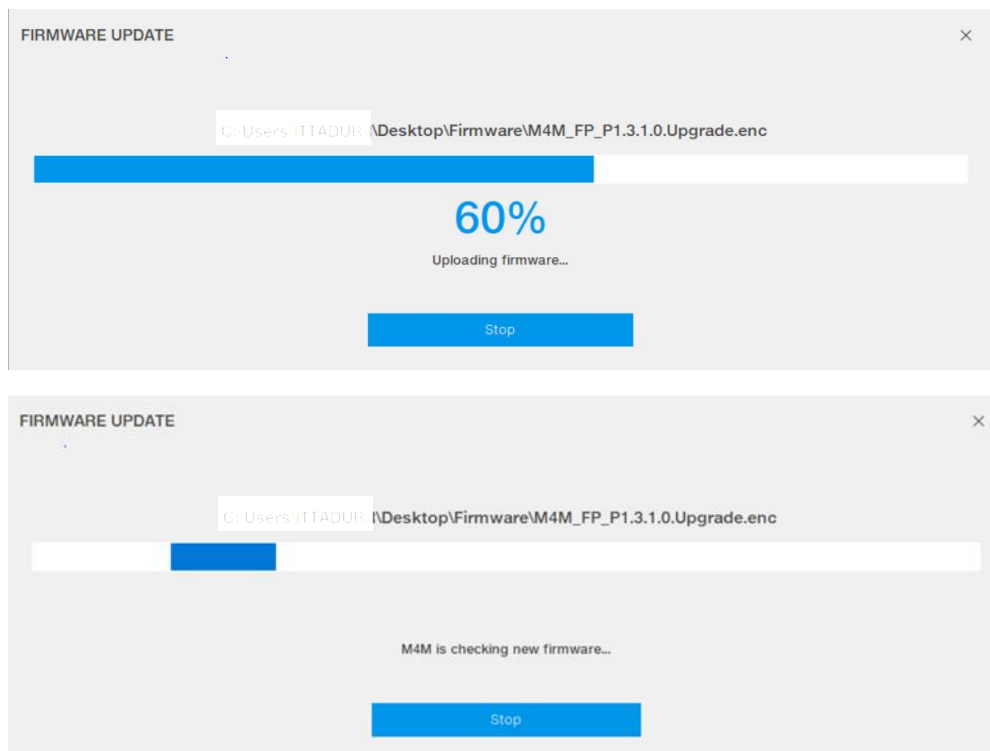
FIRMWARE UPDATE

×

C:\Users\TTADUR\Desktop\Firmware\M4M_FP_P1.3.1.0.Upgrade.enc

60%

Uploading firmware...

Stop

FIRMWARE UPDATE

×

C:\Users\TTADUR\Desktop\Firmware\M4M_FP_P1.3.1.0.Upgrade.enc

M4M is checking new firmware...

Stop